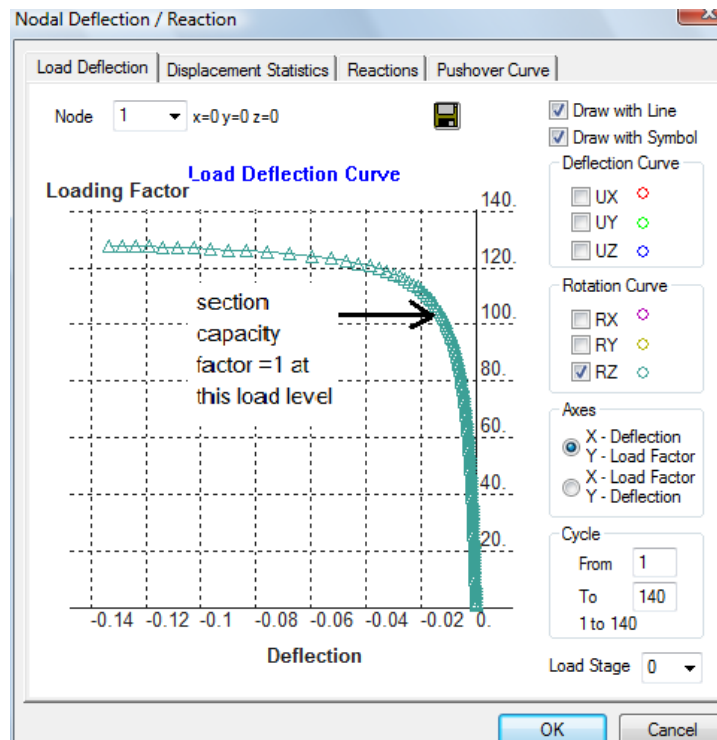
Nodal Deflection / Reaction

Load Deflection | Displacement Statistics | Reactions | Pushover Curve

Node 1 x=0 y=0 z=0

Load Deflection Curve

Loading Factor

140.
120.
100.
80.
60.
40.
20.
0.

section capacity factor =1 at this load level

-0.14 -0.12 -0.1 -0.08 -0.06 -0.04 -0.02

Deflection

Draw with Line
Draw with Symbol

Deflection Curve
UX
UY
UZ

Rotation Curve
RX
RY
RZ

Axes
X - Deflection Y - Load Factor
X - Load Factor Y - Deflection

Cycle
From 1
To 140
1 to 140

Load Stage 0

OK
Cancel